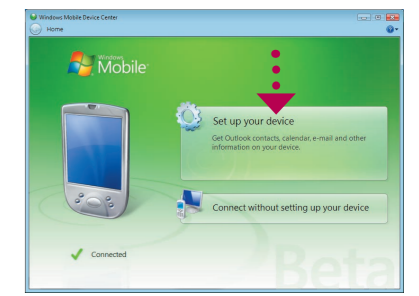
Windows Mobile Device Center

Home

Windows Mobile

Set up your device

Get Outlook contacts, calendar, e-mail and other information on your device.

Connect without setting up your device

Connected

Beta